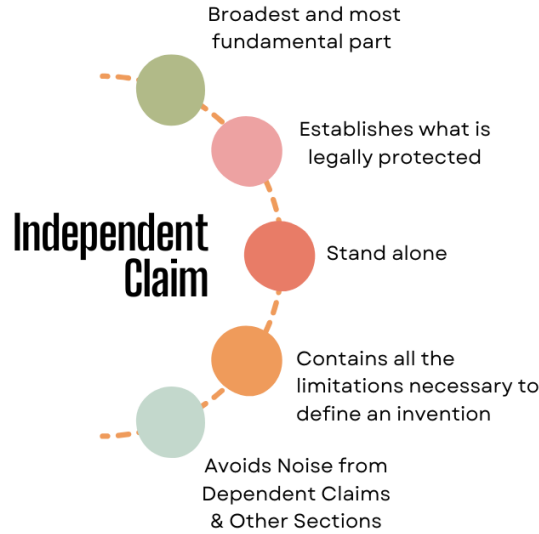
Independent Claim

Broadest and most fundamental part

Establishes what is legally protected

Stand alone

Contains all the limitations necessary to define an invention

Avoids Noise from Dependent Claims & Other Sections